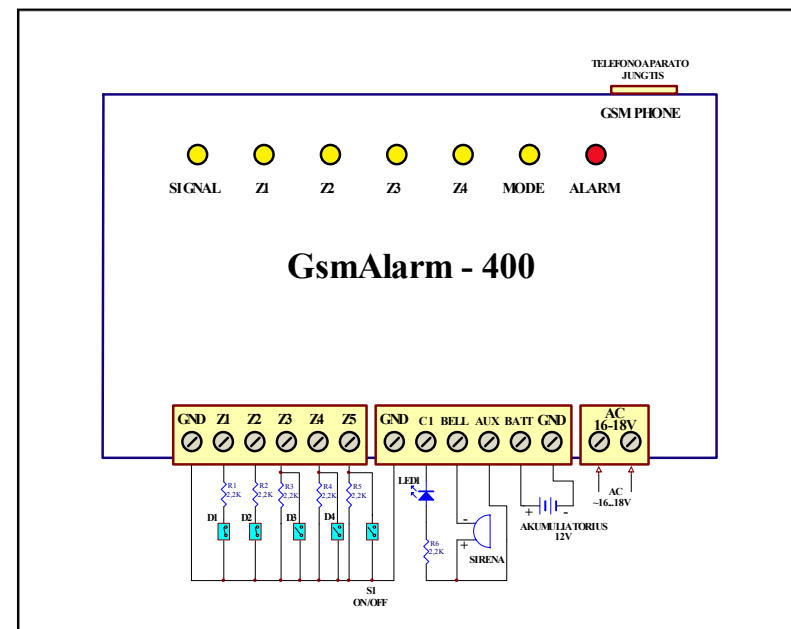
TELEFONO APARATO JUNGTIS

GSM PHONE

SIGNAL Z1 Z2 Z3 Z4 MODE ALARM

GsmAlarm - 400

GND Z1 Z2 Z3 Z4 Z5

GND C1 BELL AUX BATT GND

AC 16-18V

R1 2,2K
R2 2,2K
R3 2,2K
R4 2,2K
R5 2,2K

D1 D2 D3 D4

S1 ON/OFF

LED1

R6 2,2K

SIRENA

AKUMULIATORIUS 12V

AC ~16..18V